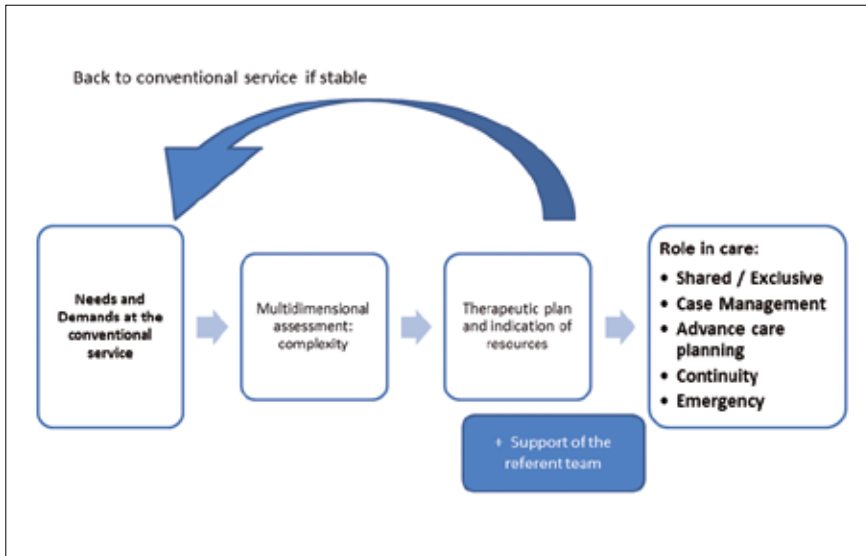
Back to conventional service if stable

Needs and Demands at the conventional service

Multidimensional assessment: complexity

Therapeutic plan and indication of resources

+ Support of the referent team

Role in care:

- Shared / Exclusive
- Case Management
- Advance care planning
- Continuity
- Emergency